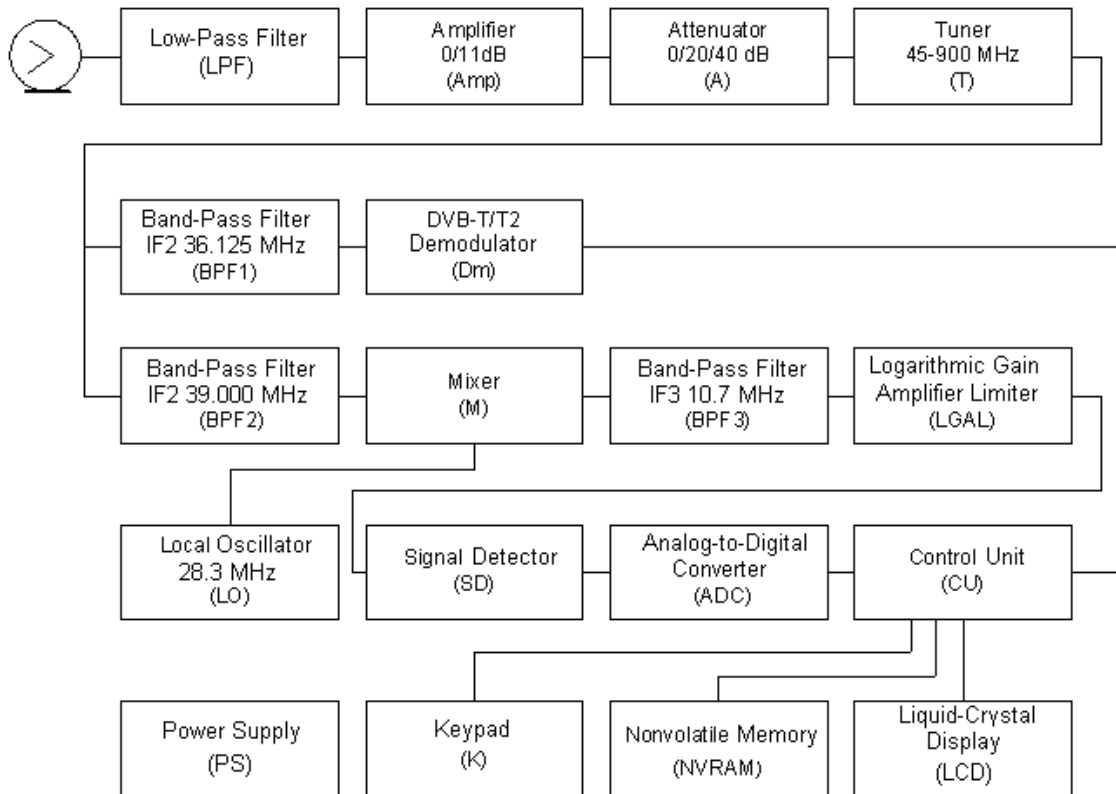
Low-Pass Filter
(LPF)

Amplifier
0/11dB
(Amp)

Attenuator
0/20/40 dB
(A)

Tuner
45-900 MHz
(T)

Band-Pass Filter
IF2 36.125 MHz
(BPF1)

DVB-T/T2
Demodulator
(Dm)

Band-Pass Filter
IF2 39.000 MHz
(BPF2)

Mixer
(M)

Band-Pass Filter
IF3 10.7 MHz
(BPF3)

Logarithmic Gain
Amplifier Limiter
(LGAL)

Local Oscillator
28.3 MHz
(LO)

Signal Detector
(SD)

Analog-to-Digital
Converter
(ADC)

Control Unit
(CU)

Power Supply
(PS)

Keypad
(K)

Nonvolatile Memory
(NVRAM)

Liquid-Crystal
Display
(LCD)